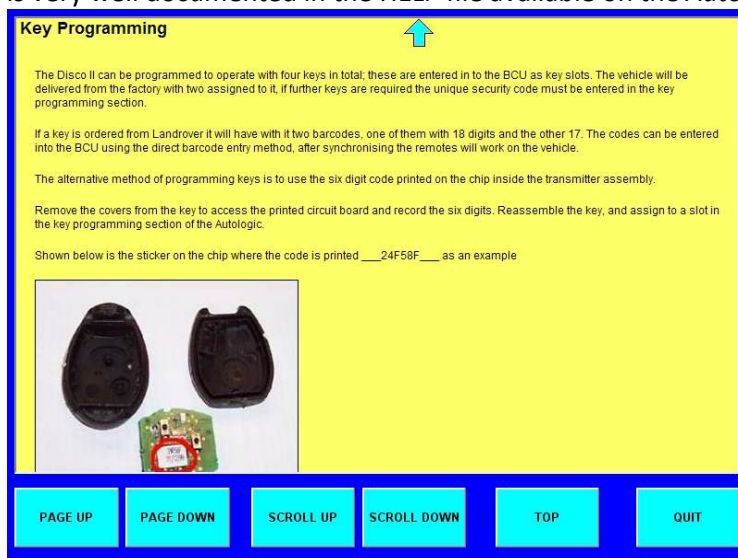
is very well documented in the HELP file available on the Auto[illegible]

Key Programming

The Disco II can be programmed to operate with four keys in total; these are entered in to the BCU as key slots. The vehicle will be delivered from the factory with two assigned to it, if further keys are required the unique security code must be entered in the key programming section.

If a key is ordered from Landrover it will have with it two barcodes, one of them with 18 digits and the other 17. The codes can be entered into the BCU using the direct barcode entry method, after synchronising the remotes will work on the vehicle.

The alternative method of programming keys is to use the six digit code printed on the chip inside the transmitter assembly.

Remove the covers from the key to access the printed circuit board and record the six digits. Reassemble the key, and assign to a slot in the key programming section of the Autologic.

Shown below is the sticker on the chip where the code is printed ___24F58F___ as an example

PAGE UP | PAGE DOWN | SCROLL UP | SCROLL DOWN | TOP | QUIT